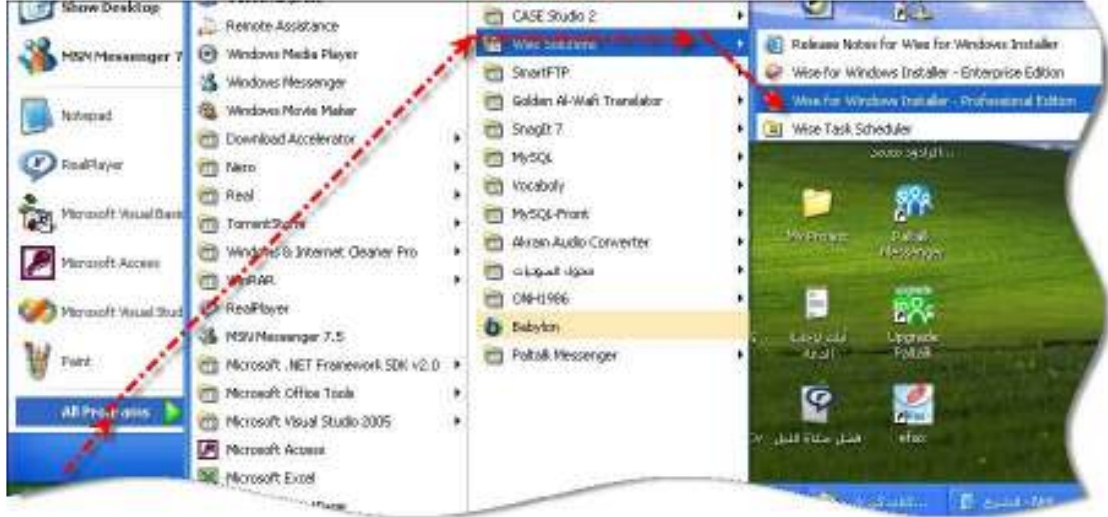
Show Desktop
MSN Messenger 7
Notepad
RealPlayer
Microsoft Visual Basic
Microsoft Access
Microsoft Visual Studio
Paint
All Programs

Remote Assistance
Windows Media Player
Windows Messenger
Windows Movie Maker
Download Accelerator
Nero
Real
TorrentStorm
Windows & Internet Cleaner Pro
WinRAR
RealPlayer
MSN Messenger 7.5
Microsoft .NET Framework SDK v2.0
Microsoft Office Tools
Microsoft Visual Studio 2005
Microsoft Access
Microsoft Excel

CASE Studio 2
Wise Solutions
SmartFTP
Golden Al-Wafi Translator
SnagIt 7
MySQL
Vocaboly
MySQL-Front
Akram Audio Converter
محول الصوتيات
ONH1986
Babylon
Paltalk Messenger

Release Notes for Wise for Windows Installer
Wise for Windows Installer - Enterprise Edition
Wise for Windows Installer - Professional Edition
Wise Task Scheduler

My Project
Paltalk Messenger
Upgrade Paltalk
efax